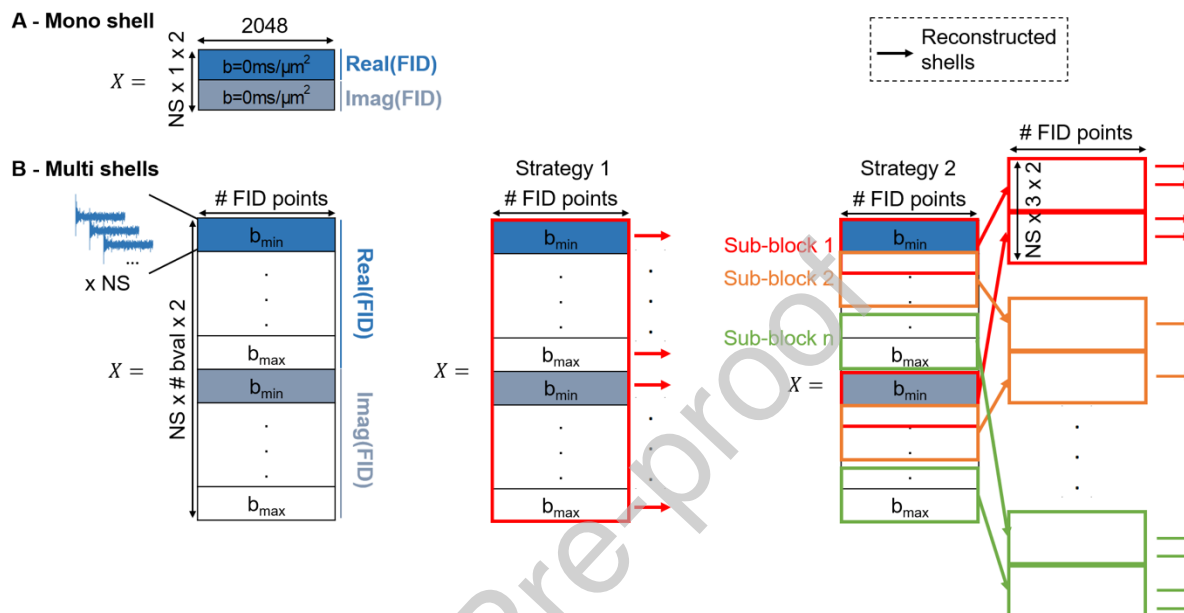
A - Mono shell

2048

NS x 1 x 2

$X =$

b=0ms/µm$^2$ Real(FID)

b=0ms/µm$^2$ Imag(FID)

Reconstructed shells

B - Multi shells

# FID points

...

x NS

NS x # bval x 2

$X =$

b$_{min}$

b$_{max}$

b$_{min}$

b$_{max}$

Real(FID)

Imag(FID)

Strategy 1

# FID points

$X =$

b$_{min}$

b$_{max}$

b$_{min}$

b$_{max}$

Strategy 2

# FID points

Sub-block 1

Sub-block 2

Sub-block n

$X =$

b$_{min}$

b$_{max}$

b$_{min}$

b$_{max}$

# FID points

NS x 3 x 2

Journal Pre-proof